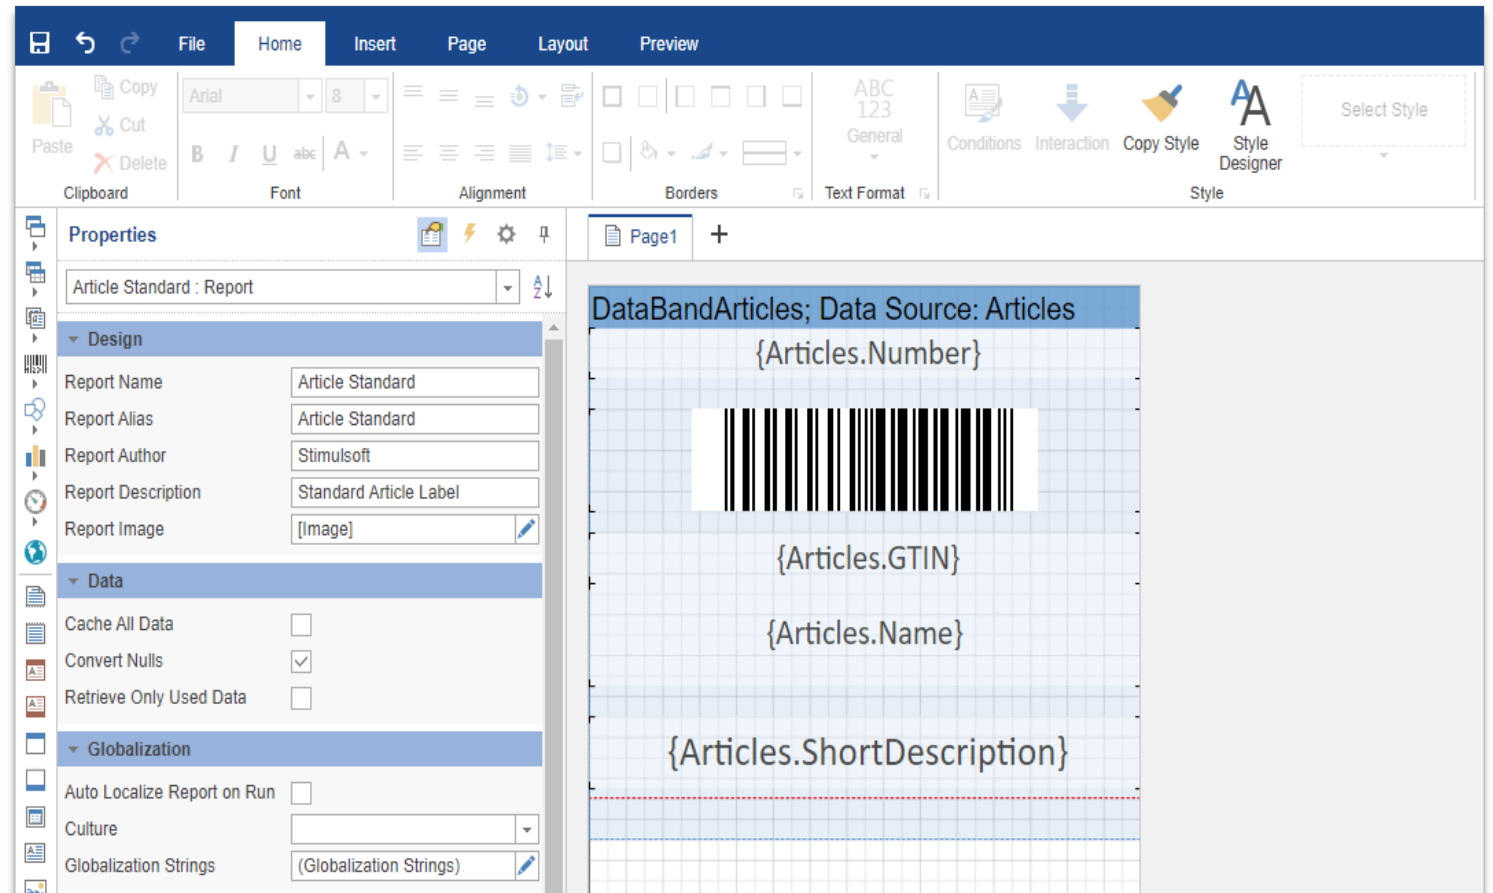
File Home Insert Page Layout Preview

Paste Copy Cut Delete
Clipboard

Arial 8
B I U abc A
Font

Alignment

Borders

ABC 123 General
Text Format

Conditions Interaction Copy Style Style Designer
Style

Select Style

Properties

Article Standard : Report

Design

| Report Name | Article Standard |
|---|---|
| Report Alias | Article Standard |
| Report Author | Stimulsoft |
| Report Description | Standard Article Label |
| Report Image | [Image] |

Data

Cache All Data
Convert Nulls
Retrieve Only Used Data

Globalization

Auto Localize Report on Run
Culture
Globalization Strings (Globalization Strings)

Page1 +

DataBandArticles; Data Source: Articles

{Articles.Number}

{Articles.GTIN}

{Articles.Name}

{Articles.ShortDescription}